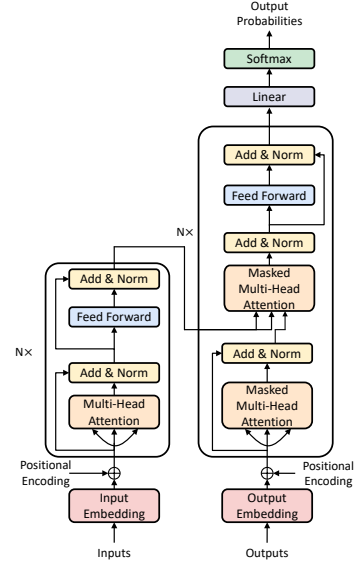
Output Probabilities

Softmax

Linear

Add & Norm

Feed Forward

Add & Norm

Masked Multi-Head Attention

N×

Add & Norm

Masked Multi-Head Attention

Add & Norm

Feed Forward

N×

Add & Norm

Multi-Head Attention

Positional Encoding

Input Embedding

Inputs

Output Embedding

Positional Encoding

Outputs